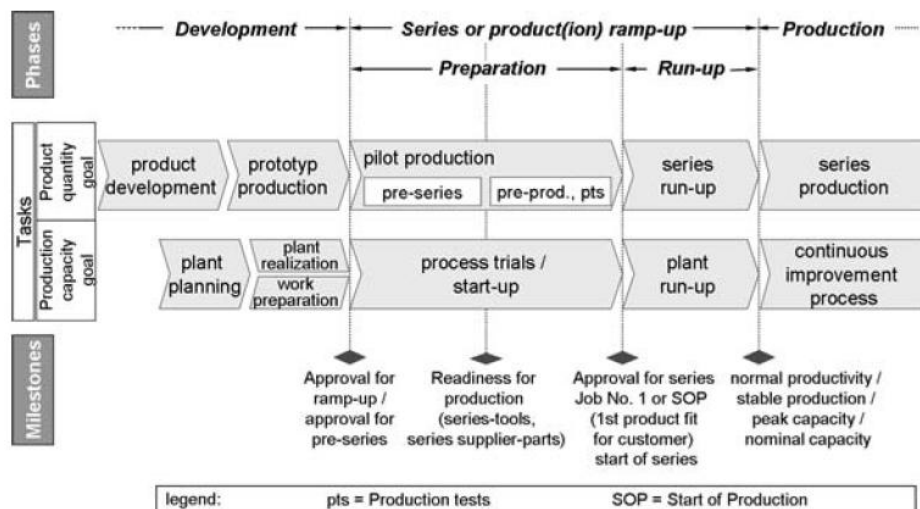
Phases

Development

Series or product(ion) ramp-up

Production

Preparation

Run-up

Tasks

Product quantity goal

Production capacity goal

product development

prototyp production

pilot production

pre-series

pre-prod., pts

series run-up

series production

plant planning

plant realization

work preparation

process trials / start-up

plant run-up

continuous improvement process

Milestones

Approval for ramp-up / approval for pre-series

Readiness for production (series-tools, series supplier-parts)

Approval for series Job No. 1 or SOP (1st product fit for customer) start of series

normal productivity / stable production / peak capacity / nominal capacity

legend: pts = Production tests SOP = Start of Production